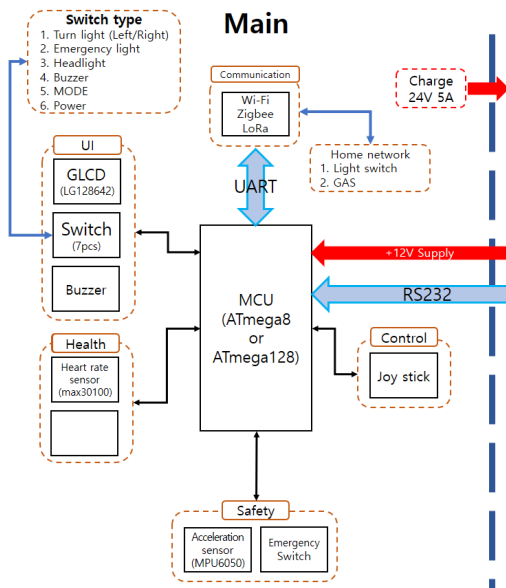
Main

Switch type
1. Turn light (Left/Right)
2. Emergency light
3. Headlight
4. Buzzer
5. MODE
6. Power

Communication
Wi-Fi
Zigbee
LoRa

Charge
24V 5A

Home network
1. Light switch
2. GAS

UART

UI
GLCD
(LG128642)
Switch
(7pcs)
Buzzer

+12V Supply

RS232

MCU
(ATmega8
or
ATmega128)

Health
Heart rate sensor
(max30100)

Control
Joy stick

Safety
Acceleration sensor
(MPU6050)
Emergency Switch